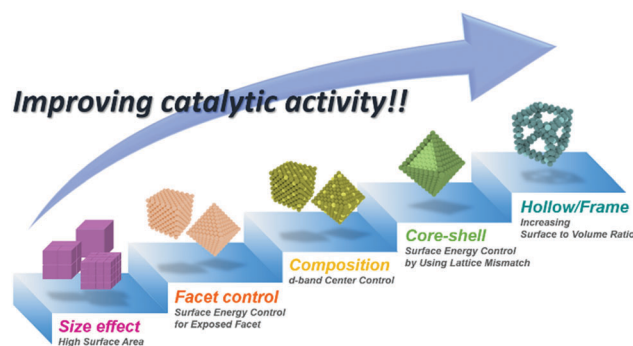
Improving catalytic activity!!

Size effect
High Surface Area

Facet control
Surface Energy Control for Exposed Facet

Composition
d-band Center Control

Core-shell
Surface Energy Control by Using Lattice Mismatch

Hollow/Frame
Increasing Surface to Volume Ratio